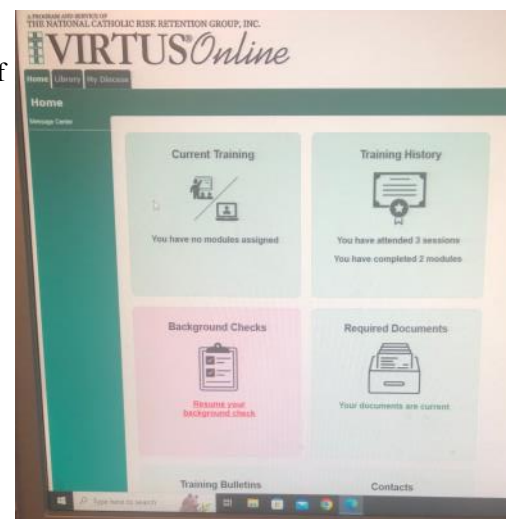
A PROGRAM AND SERVICE OF
THE NATIONAL CATHOLIC RISK RETENTION GROUP, INC.
VIRTUSOnline

Home Library My Diocese

Home

Message Center

Current Training

You have no modules assigned

Training History

You have attended 3 sessions

You have completed 2 modules

Background Checks

Resume your background check

Required Documents

Your documents are current

Training Bulletins

Contacts

Type here to search